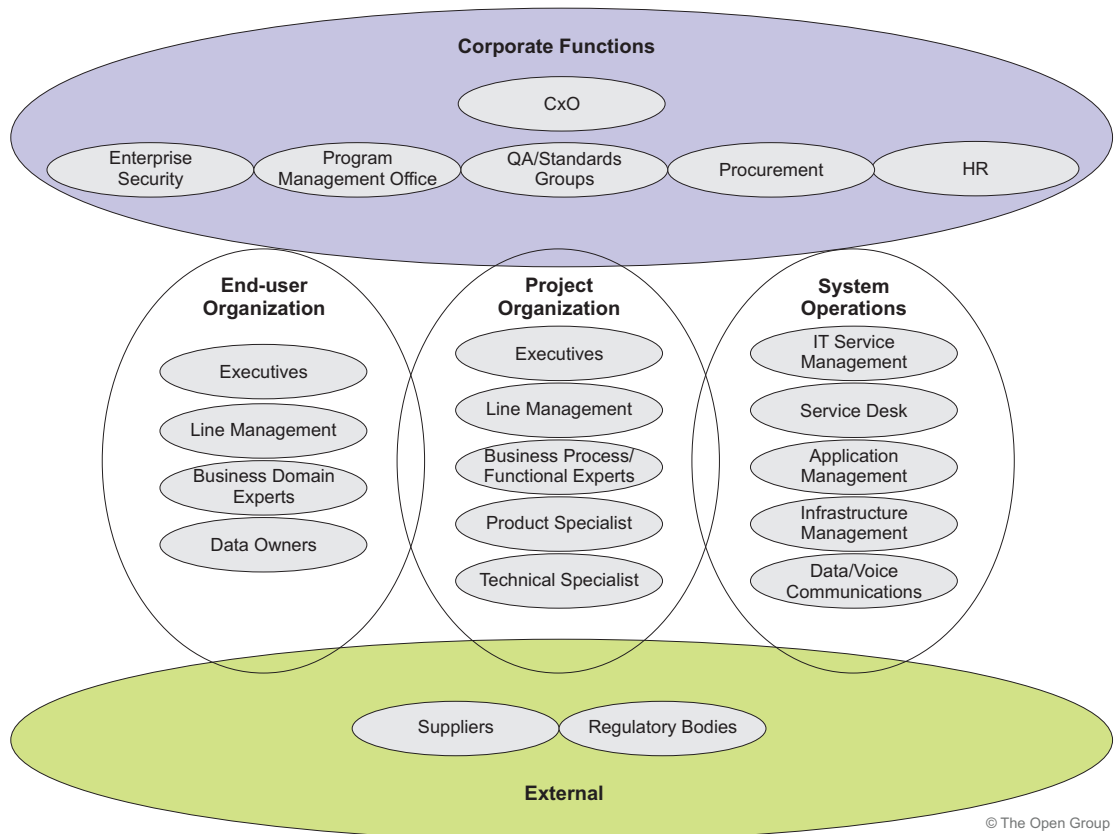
Corporate Functions

CxO

Enterprise Security

Program Management Office

QA/Standards Groups

Procurement

HR

End-user Organization

Executives

Line Management

Business Domain Experts

Data Owners

Project Organization

Executives

Line Management

Business Process/ Functional Experts

Product Specialist

Technical Specialist

System Operations

IT Service Management

Service Desk

Application Management

Infrastructure Management

Data/Voice Communications

Suppliers

Regulatory Bodies

External

© The Open Group